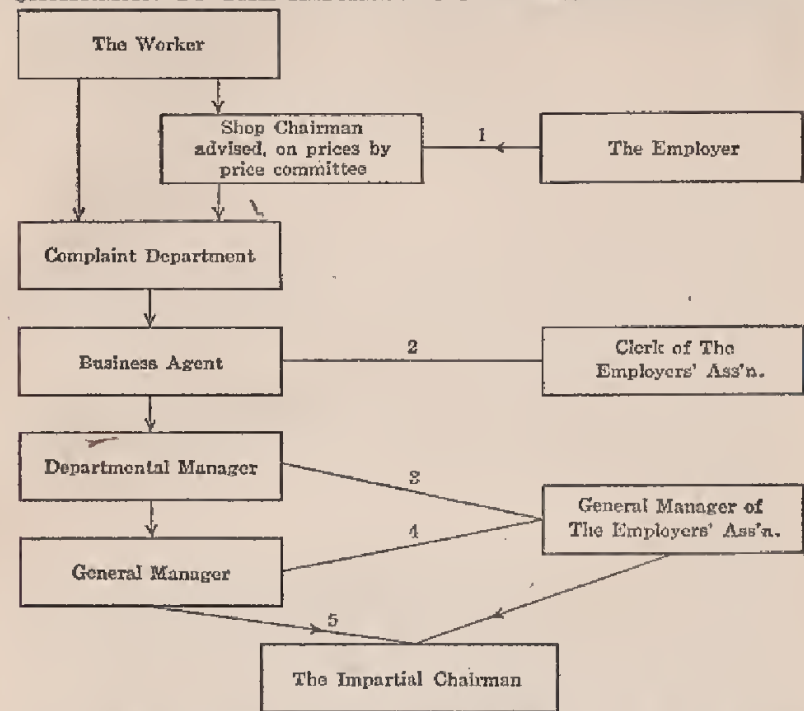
The Worker

Shop Chairman advised, on prices by price committee

1

The Employer

Complaint Department

Business Agent

2

Clerk of The Employers' Ass'n.

Departmental Manager

3

General Manager of The Employers' Ass'n.

4

General Manager

5

The Impartial Chairman